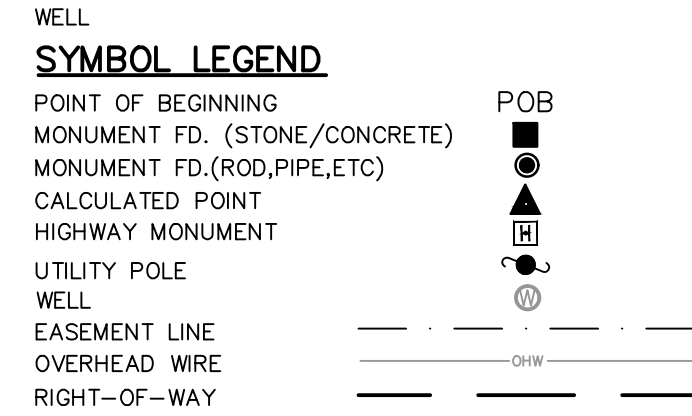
WELL

SYMBOL LEGEND

POINT OF BEGINNING POB
MONUMENT FD. (STONE/CONCRETE)
MONUMENT FD.(ROD,PIPE,ETC)
CALCULATED POINT
HIGHWAY MONUMENT H
UTILITY POLE
WELL W
EASEMENT LINE
OVERHEAD WIRE OHW
RIGHT-OF-WAY